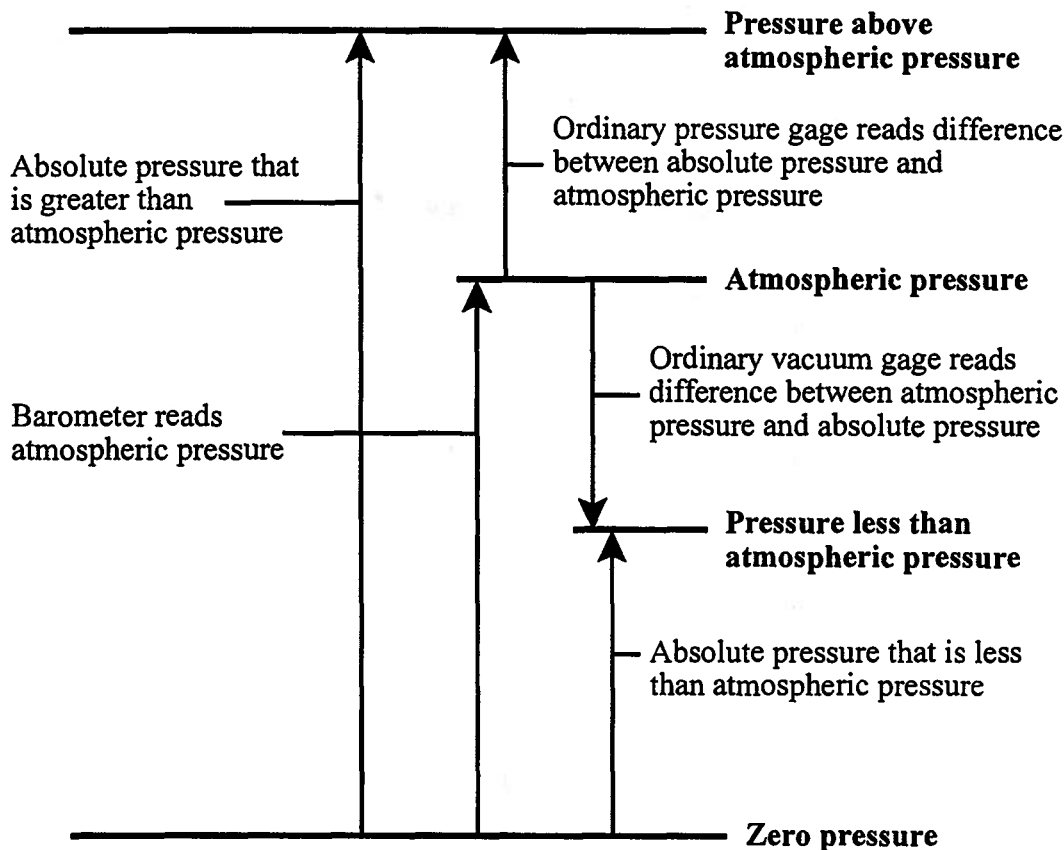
Pressure above atmospheric pressure

Ordinary pressure gage reads difference between absolute pressure and atmospheric pressure

Absolute pressure that is greater than atmospheric pressure

Atmospheric pressure

Ordinary vacuum gage reads difference between atmospheric pressure and absolute pressure

Barometer reads atmospheric pressure

Pressure less than atmospheric pressure

Absolute pressure that is less than atmospheric pressure

Zero pressure